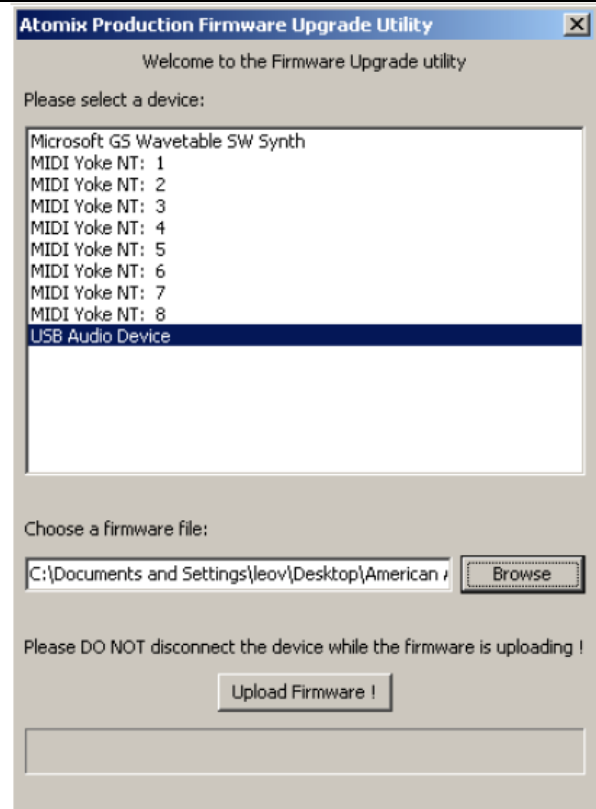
Atomix Production Firmware Upgrade Utility

Welcome to the Firmware Upgrade utility

Please select a device:

Microsoft GS Wavetable SW Synth
MIDI Yoke NT: 1
MIDI Yoke NT: 2
MIDI Yoke NT: 3
MIDI Yoke NT: 4
MIDI Yoke NT: 5
MIDI Yoke NT: 6
MIDI Yoke NT: 7
MIDI Yoke NT: 8
USB Audio Device

Choose a firmware file:

C:\Documents and Settings\leov\Desktop\American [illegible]

Browse

Please DO NOT disconnect the device while the firmware is uploading !

Upload Firmware !